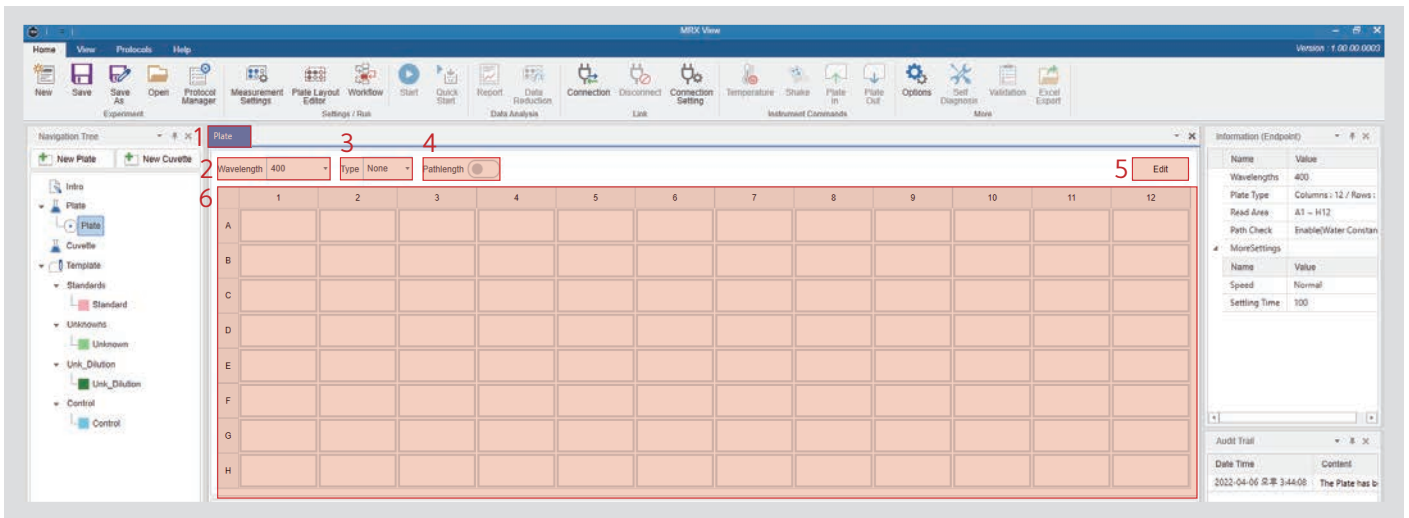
MRX View

Home View Protocols Help

Version : 1.00.00.0003

New Save Save As Open Protocol Manager
Experiment

Measurement Settings Plate Layout Editor Workflow Start Quick Start
Settings / Run

Report Data Reduction
Data Analysis

Connection Disconnect Connection Setting
Link

Temperature Shake Plate In Plate Out
Instrument Commands

Options Self Diagnosis Validation Excel Export
More

Navigation Tree

New Plate New Cuvette

Intro
Plate
Plate
Cuvette
Template
Standards
Standard
Unknowns
Unknown
Unk_Dilution
Unk_Dilution
Control
Control

1 Plate

2 Wavelength 400
3 Type None
4 Pathlength
5 Edit
6

| | 1 | 2 | 3 | 4 | 5 | 6 | 7 | 8 | 9 | 10 | 11 | 12 |
|---|---|---|---|---|---|---|---|---|---|---|---|---|
| A | | | | | | | | | | | | |
| B | | | | | | | | | | | | |
| C | | | | | | | | | | | | |
| D | | | | | | | | | | | | |
| E | | | | | | | | | | | | |
| F | | | | | | | | | | | | |
| G | | | | | | | | | | | | |
| H | | | | | | | | | | | | |

Information (Endpoint)

| Name | Value |
|---|---|
| Wavelengths | 400 |
| Plate Type | Columns : 12 / Rows : |
| Read Area | A1 ~ H12 |
| Path Check | Enable(Water Constan |
| MoreSettings | |
| Name | Value |
| Speed | Normal |
| Settling Time | 100 |

Audit Trail

| Date Time | Content |
|---|---|
| 2022-04-06 오후 3:44:08 | The Plate has b |